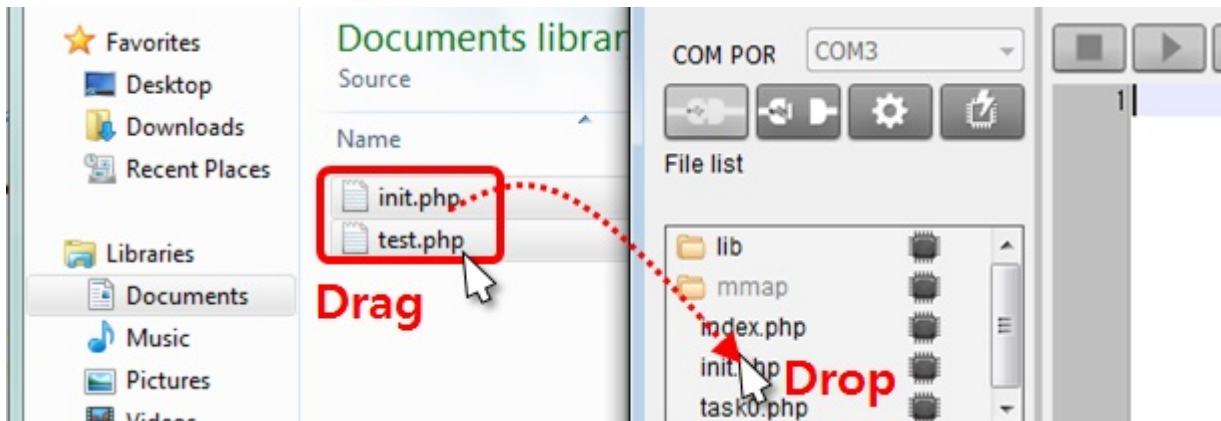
Favorites
Desktop
Downloads
Recent Places

Libraries
Documents
Music
Pictures
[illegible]

Documents librar
Source

Name

init.php
test.php

Drag

COM POR
COM3

File list

lib
mmap
index.php
init.php
task0.php

Drop

1